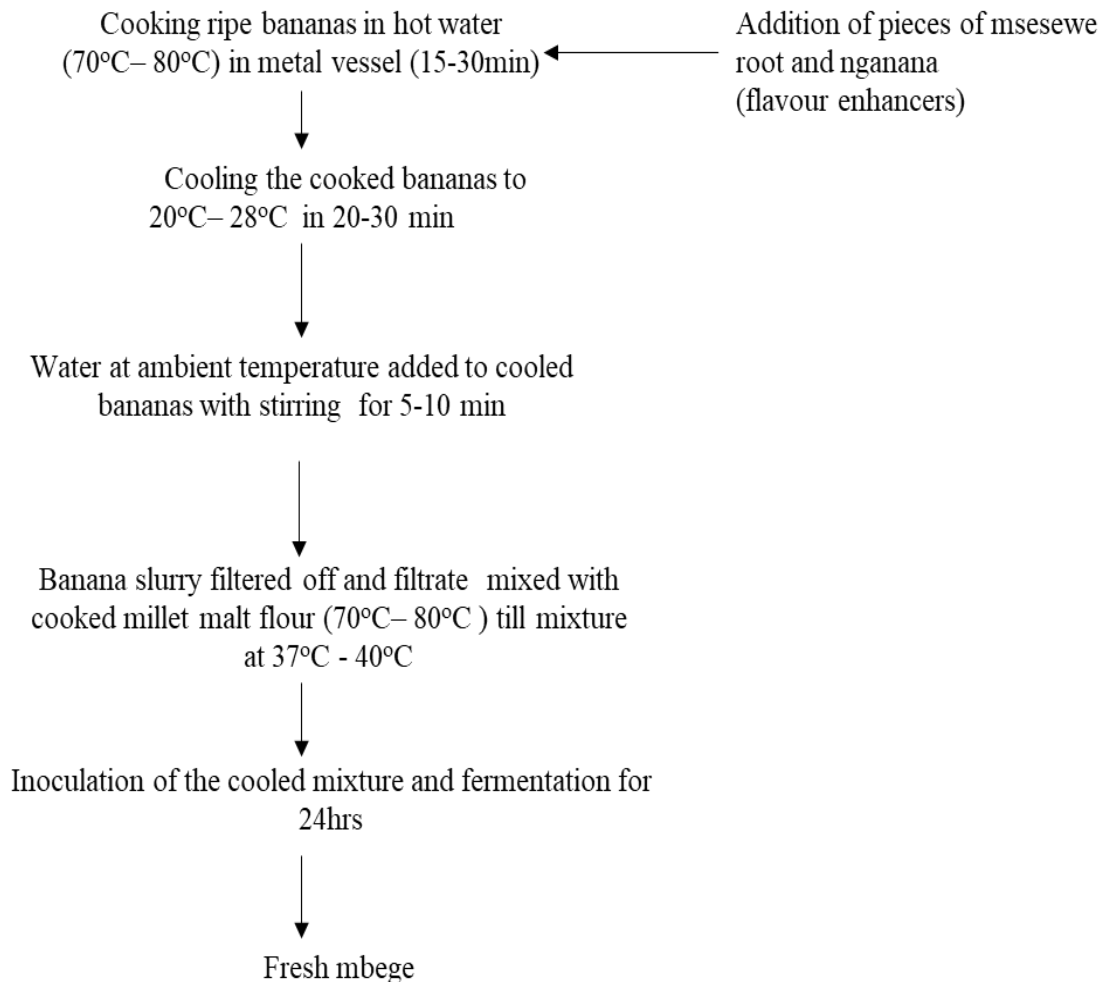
Cooking ripe bananas in hot water (70°C– 80°C) in metal vessel (15-30min)

Addition of pieces of msesewe root and nganana (flavour enhancers)

Cooling the cooked bananas to 20°C– 28°C in 20-30 min

Water at ambient temperature added to cooled bananas with stirring for 5-10 min

Banana slurry filtered off and filtrate mixed with cooked millet malt flour (70°C– 80°C ) till mixture at 37°C - 40°C

Inoculation of the cooled mixture and fermentation for 24hrs

Fresh mbege